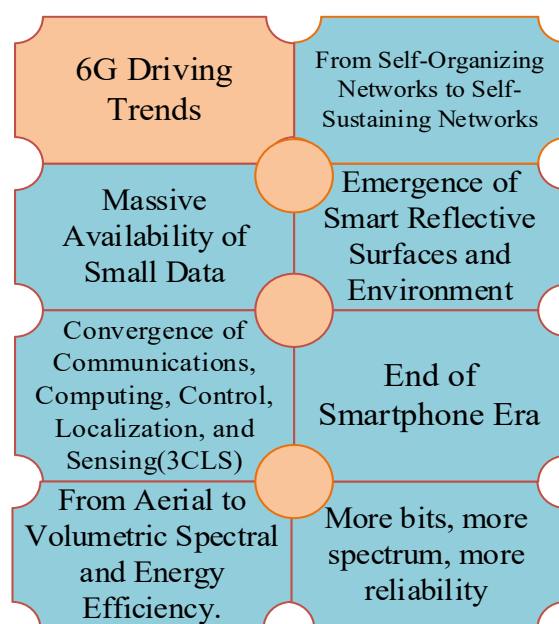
6G Driving Trends

From Self-Organizing Networks to Self-Sustaining Networks

Massive Availability of Small Data

Emergence of Smart Reflective Surfaces and Environment

Convergence of Communications, Computing, Control, Localization, and Sensing(3CLS)

End of Smartphone Era

From Aerial to Volumetric Spectral and Energy Efficiency.

More bits, more spectrum, more reliability